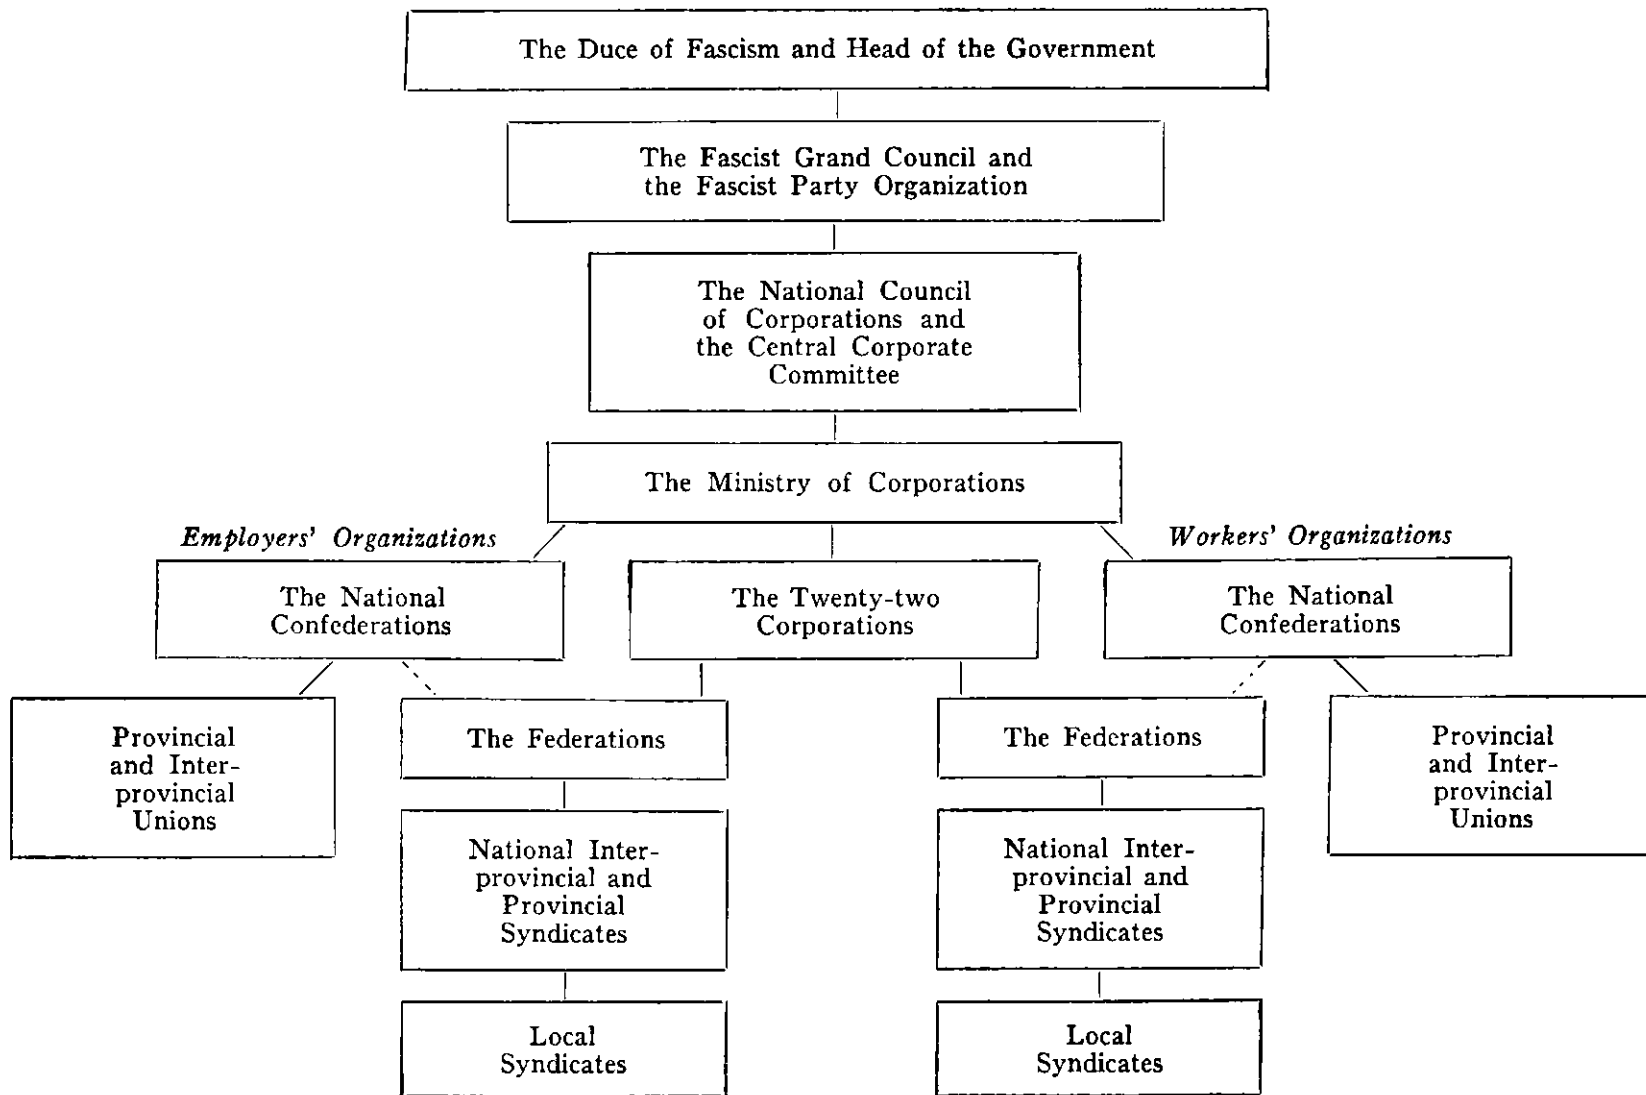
The Duce of Fascism and Head of the Government

The Fascist Grand Council and the Fascist Party Organization

The National Council of Corporations and the Central Corporate Committee

The Ministry of Corporations

*Employers' Organizations*

The National Confederations

The Twenty-two Corporations

*Workers' Organizations*

The National Confederations

Provincial and Interprovincial Unions

The Federations

National Interprovincial and Provincial Syndicates

Local Syndicates

The Federations

National Interprovincial and Provincial Syndicates

Local Syndicates

Provincial and Interprovincial Unions